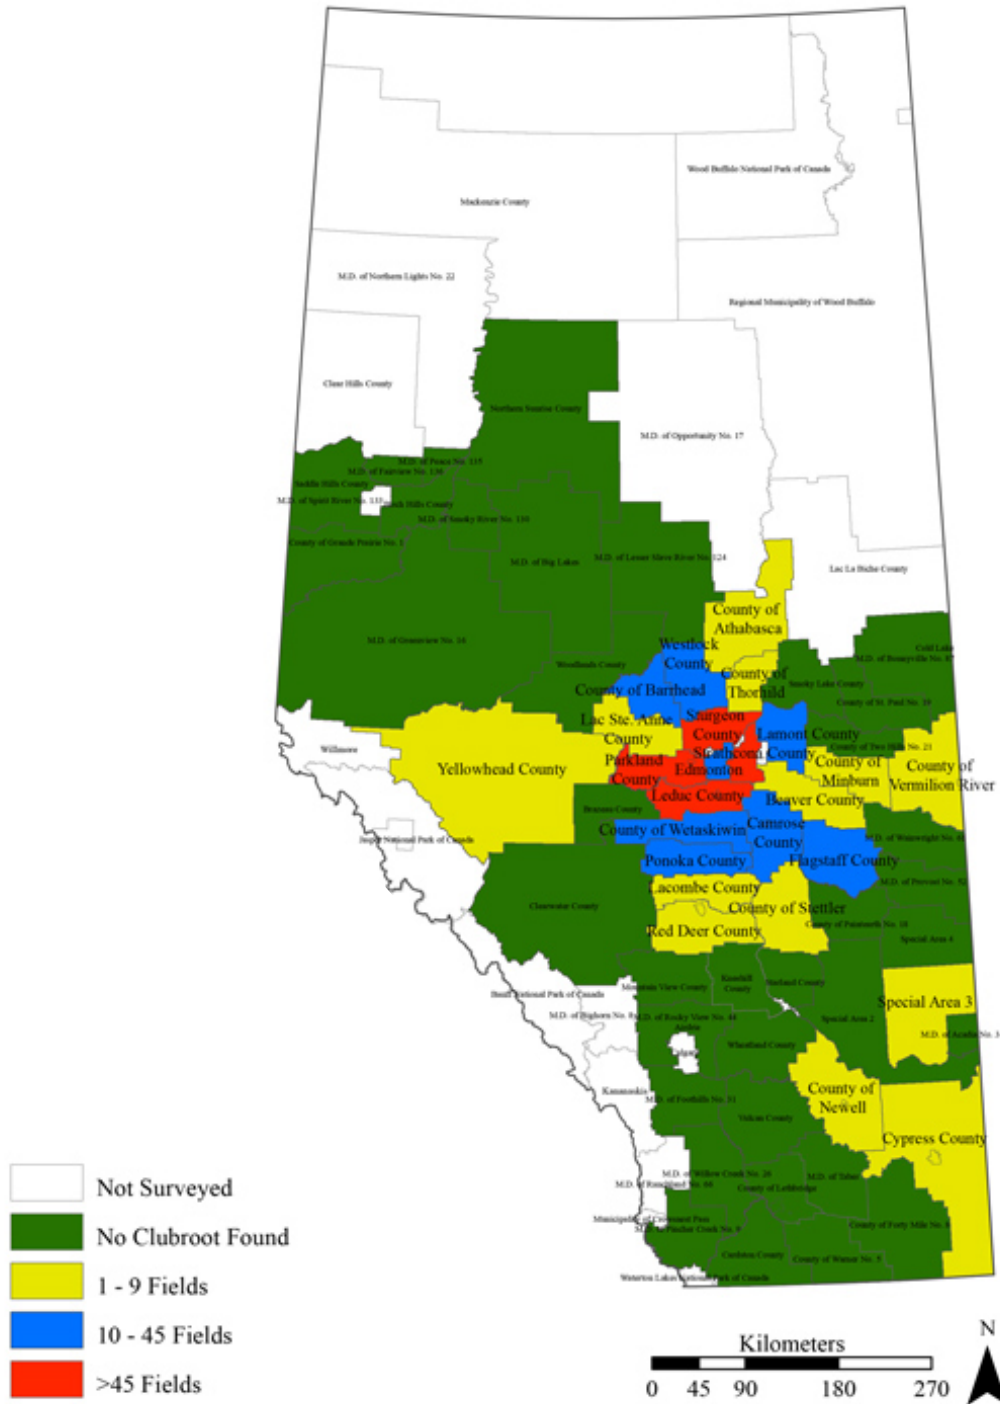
Wood Buffalo National Park of Canada

Mackenzie County

M.D. of Northern Lights No. 22

Regional Municipality of Wood Buffalo

Clear Hills County

Northern Sunrise County

M.D. of Opportunity No. 17

M.D. of Peace No. 135

M.D. of Fairview No. 136

Saddle Hills County

M.D. of Spirit River No. 133

Birch Hills County

M.D. of Smoky River No. 130

County of Grande Prairie No. 1

M.D. of Big Lakes

M.D. of Lesser Slave River No. 124

Lac La Biche County

County of Athabasca

M.D. of Greenview No. 16

Westlock County

Woodlands County

County of Thorhild

Cold Lake

M.D. of Bonnyville No. 87

Smoky Lake County

County of Barrhead

County of St. Paul No. 19

Lac Ste. Anne County

Sturgeon County

Lamont County

Willmore

Strathcona County

County of Two Hills No. 21

Yellowhead County

Parkland County

Edmonton

County of Minburn

County of Vermilion River

Leduc County

Beaver County

Brazeau County

Jasper National Park of Canada

County of Wetaskiwin

Camrose County

M.D. of Wainwright No. 61

Ponoka County

Flagstaff County

M.D. of Provost No. 52

Lacombe County

Clearwater County

County of Stettler

County of Paintearth No. 18

Red Deer County

Special Area 4

Kneehill County

Starland County

Banff National Park of Canada

Mountain View County

Special Area 3

M.D. of Bighorn No. 8

M.D. of Rocky View No. 44

Airdrie

Special Area 2

M.D. of Acadia No. 34

Calgary

Wheatland County

County of Newell

Kananaskis

M.D. of Foothills No. 31

Vulcan County

Cypress County

M.D. of Willow Creek No. 26

M.D. of Ranchland No. 66

M.D. of Taber

County of Lethbridge

Municipality of Crowsnest Pass

M.D. of Pincher Creek No. 9

County of Forty Mile No. 8

Cardston County

County of Warner No. 5

Waterton Lakes National Park of Canada

Not Surveyed

No Clubroot Found

1 - 9 Fields

10 - 45 Fields

>45 Fields

Kilometers

0 45 90 180 270

N